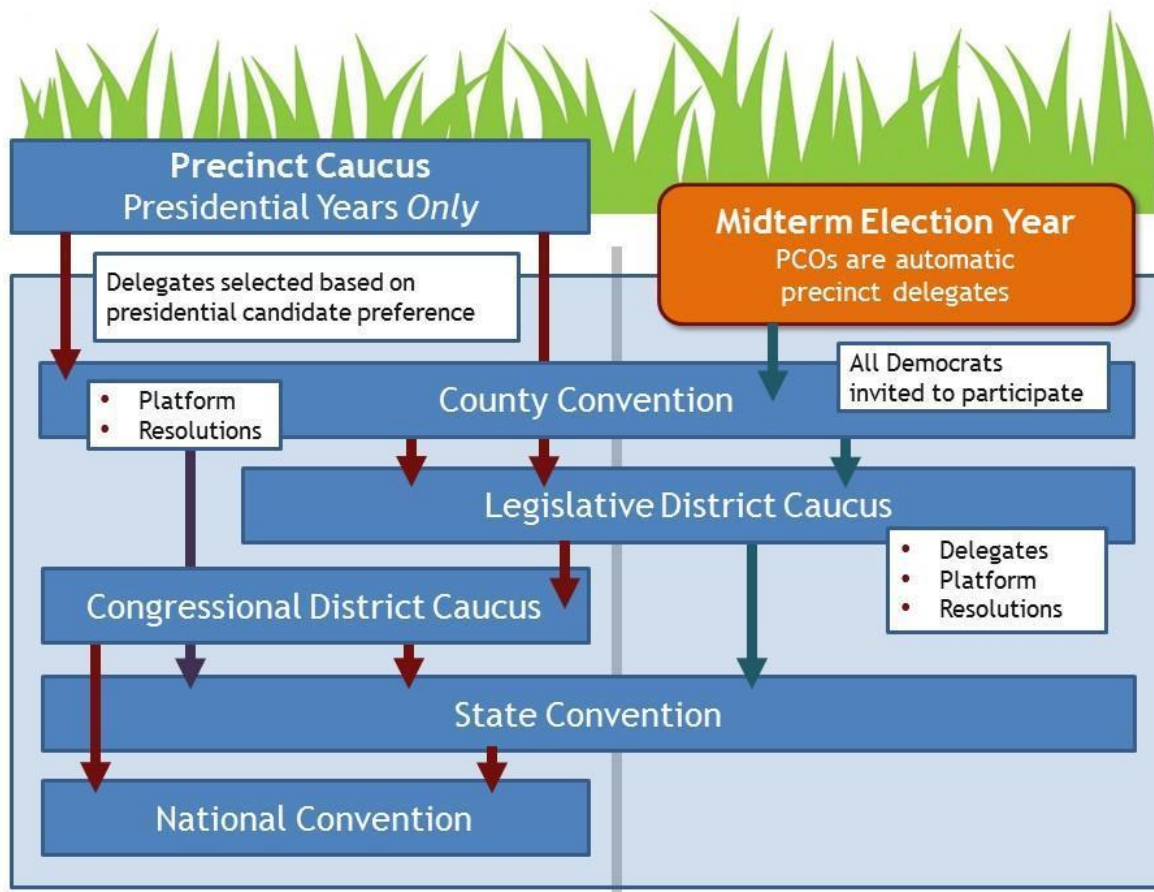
Precinct Caucus
Presidential Years Only

Midterm Election Year
PCOs are automatic precinct delegates

Delegates selected based on presidential candidate preference

County Convention

- Platform
- Resolutions

All Democrats invited to participate

Legislative District Caucus

- Delegates
- Platform
- Resolutions

Congressional District Caucus

State Convention

National Convention